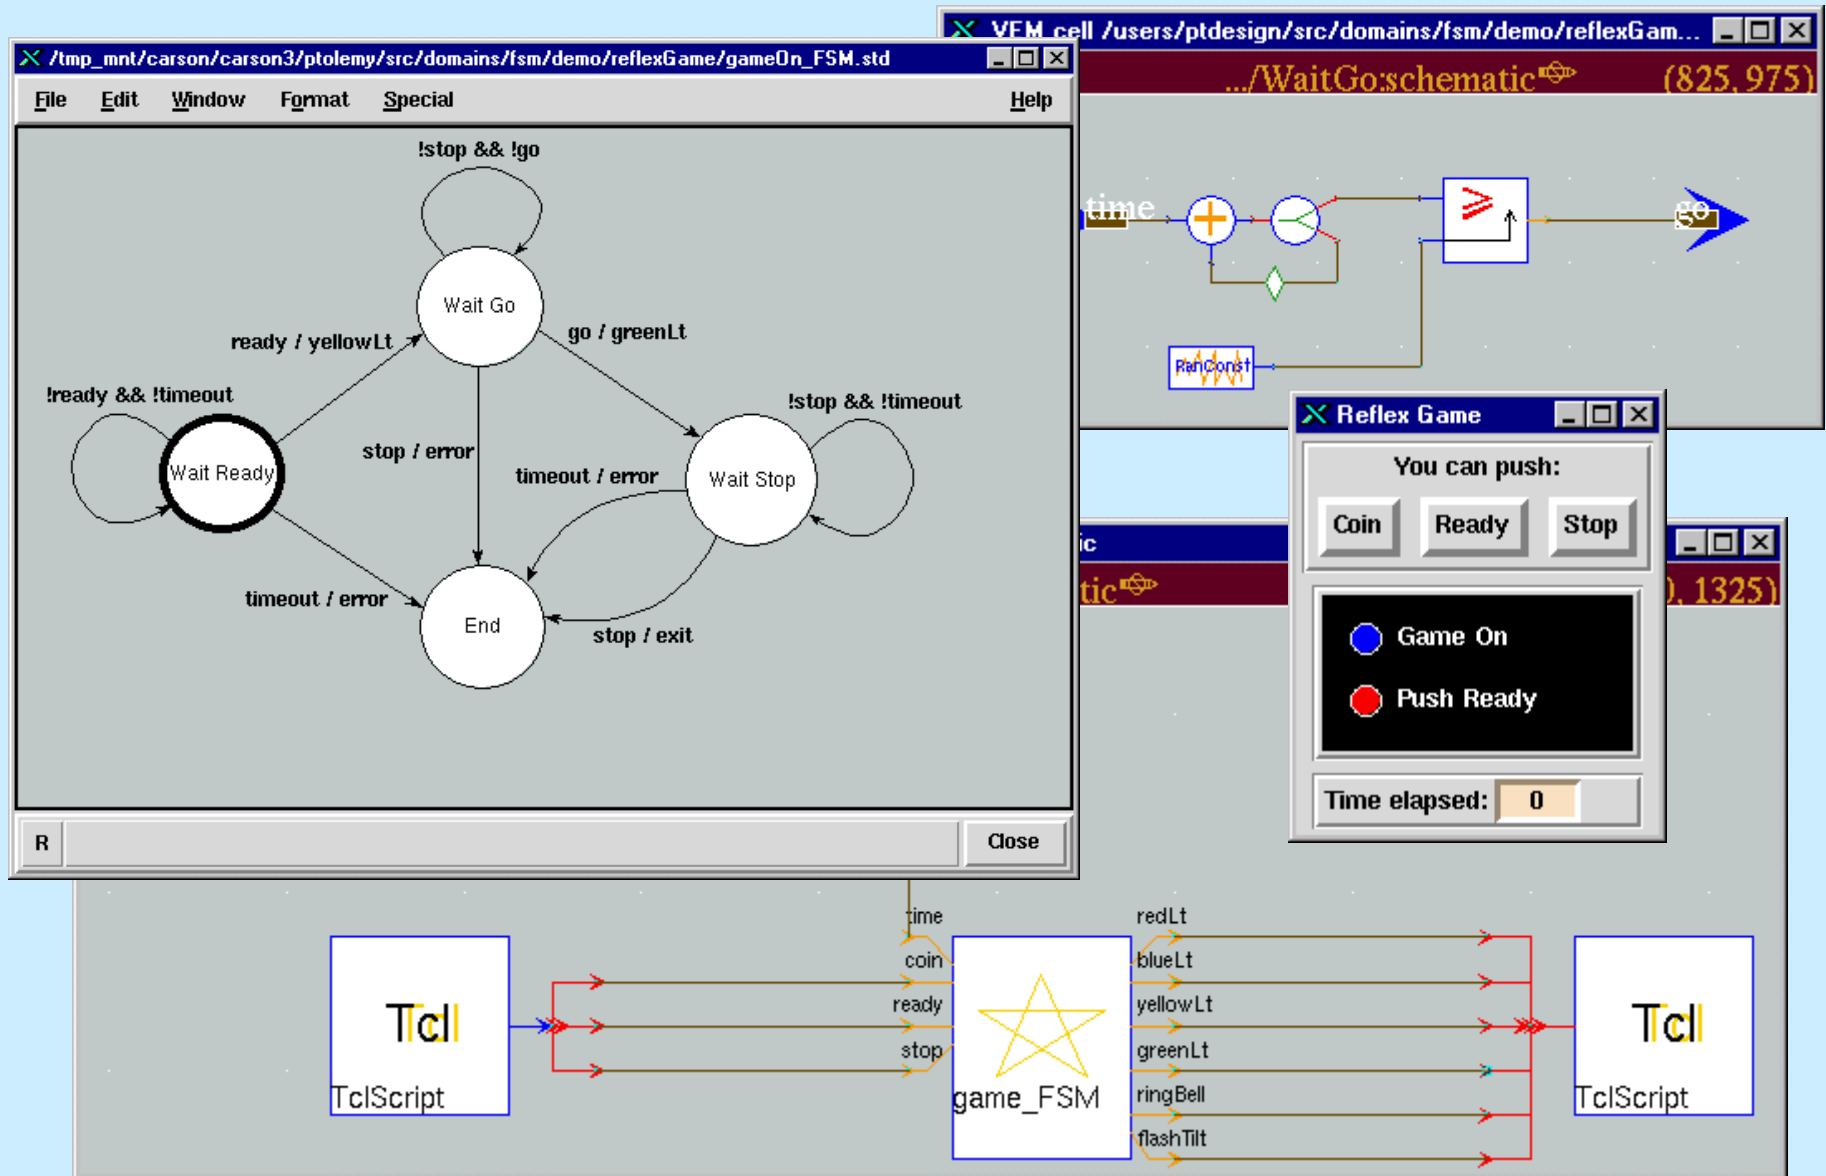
/tmp_mnt/carson/carson3/ptolemy/src/domains/fsm/demo/reflexGame/gameOn_FSM.std

File Edit Window Format Special Help

!stop && !go

Wait Go

ready / yellowLt

go / greenLt

!ready && !timeout

!stop && !timeout

Wait Ready

stop / error

timeout / error

Wait Stop

timeout / error

End

stop / exit

R

Close

VEM cell /users/ptdesign/src/domains/fsm/demo/reflexGam...

.../WaitGo:schematic (825, 975)

time

go

RanConst

Reflex Game

You can push:

Coin Ready Stop

Game On

Push Ready

Time elapsed: 0

ic

tic

), 1325)

time

coin

ready

stop

redLt

blueLt

yellowLt

greenLt

ringBell

flashTilt

Tcl

TclScript

game_FSM

Tcl

TclScript